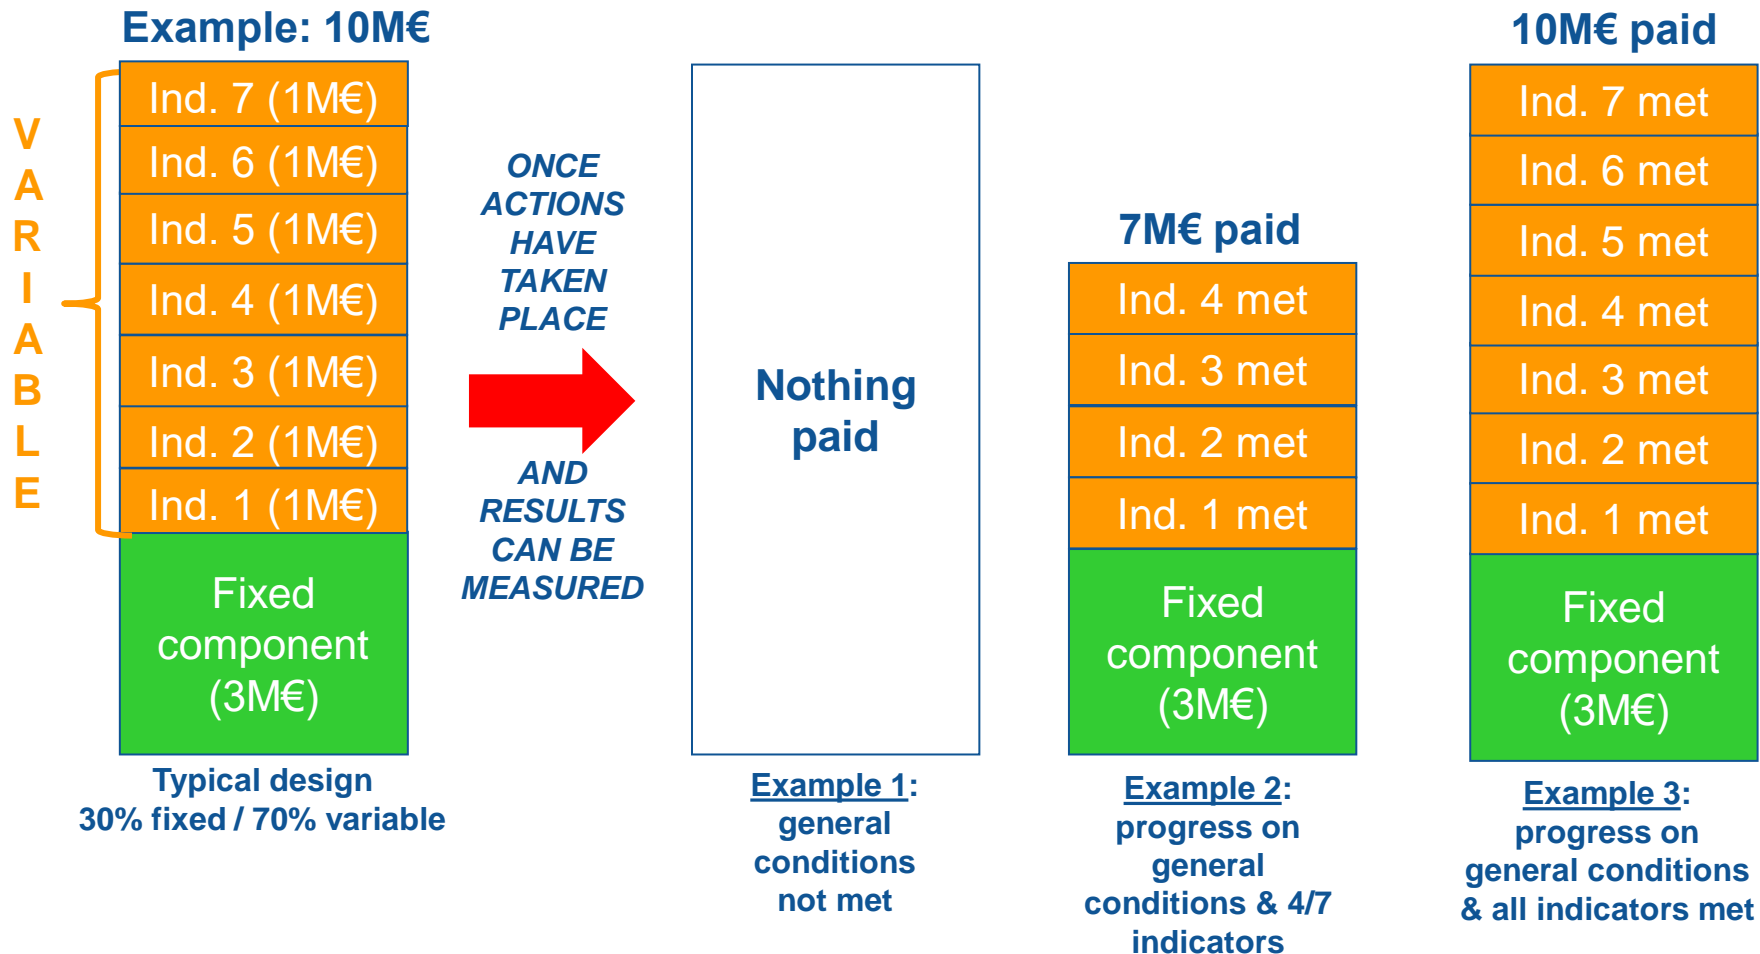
Example: 10M€

VARIABLE

Ind. 7 (1M€)
Ind. 6 (1M€)
Ind. 5 (1M€)
Ind. 4 (1M€)
Ind. 3 (1M€)
Ind. 2 (1M€)
Ind. 1 (1M€)
Fixed component (3M€)

Typical design
30% fixed / 70% variable

ONCE ACTIONS HAVE TAKEN PLACE

AND RESULTS CAN BE MEASURED

Nothing paid

Example 1: general conditions not met

7M€ paid

Ind. 4 met
Ind. 3 met
Ind. 2 met
Ind. 1 met
Fixed component (3M€)

Example 2: progress on general conditions & 4/7 indicators

10M€ paid

Ind. 7 met
Ind. 6 met
Ind. 5 met
Ind. 4 met
Ind. 3 met
Ind. 2 met
Ind. 1 met
Fixed component (3M€)

Example 3: progress on general conditions & all indicators met